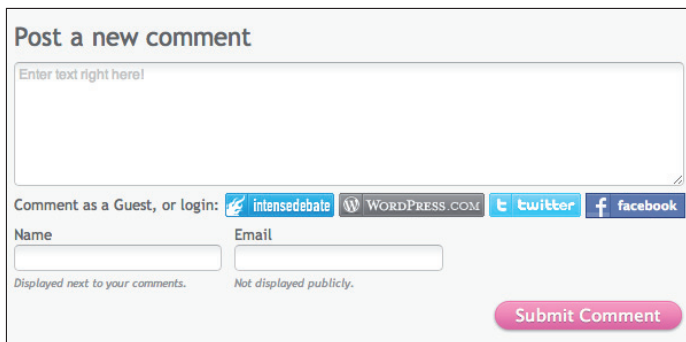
Post a new comment

Enter text right here!

Comment as a Guest, or login: intensedebate WordPress.com twitter facebook

Name

Displayed next to your comments.

Email

Not displayed publicly.

Submit Comment